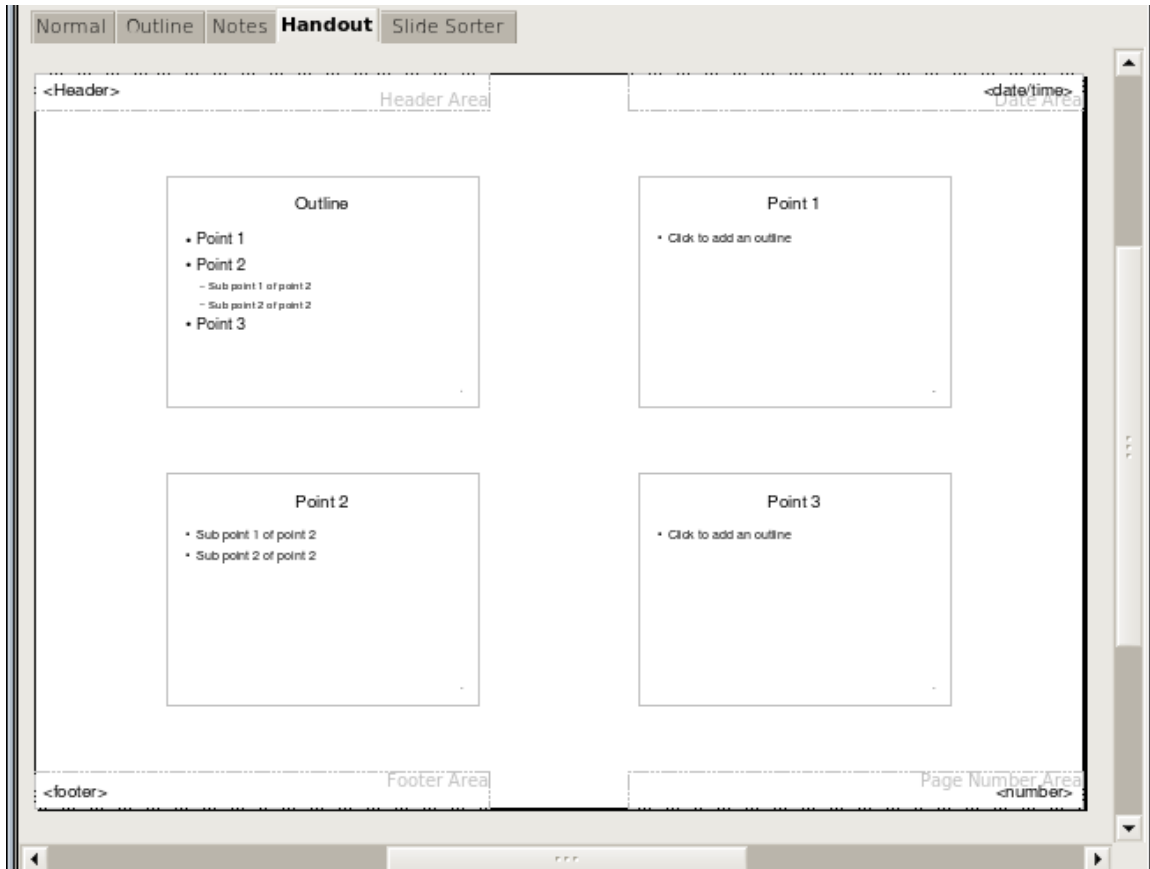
Normal Outline Notes **Handout** Slide Sorter

<Header> Header Area

<date/time> Date Area

Outline

• Point 1
• Point 2
– Sub point 1 of point 2
– Sub point 2 of point 2
• Point 3

Point 1

• Click to add an outline

Point 2

• Sub point 1 of point 2
• Sub point 2 of point 2

Point 3

• Click to add an outline

Footer Area <footer>

Page Number Area <number>